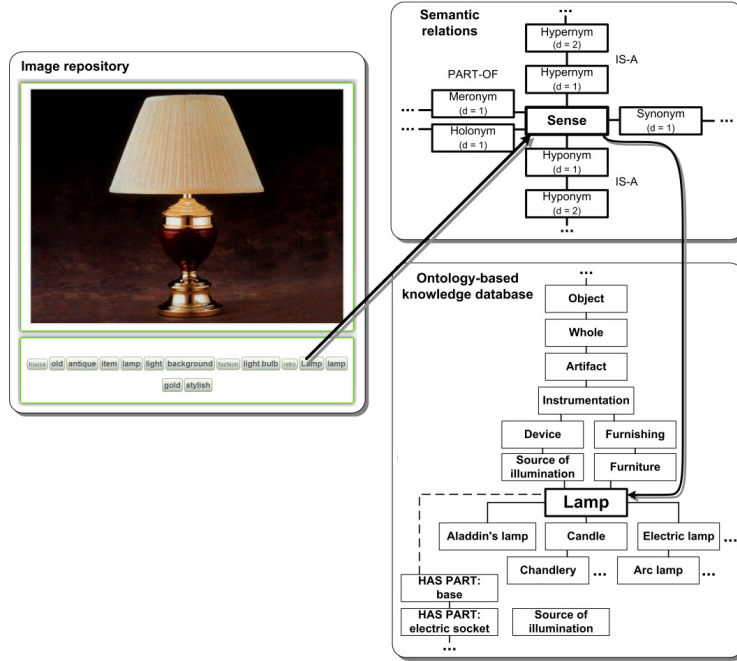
Image repository

house old antique item lamp light background fashion light bulb retro Lamp lamp gold stylish

Semantic relations

...

Hypernym (d = 2)

IS-A

Hypernym (d = 1)

PART-OF

... Meronym (d = 1)

... Holonym (d = 1)

Sense

Synonym (d = 1) ...

Hyponym (d = 1)

IS-A

Hyponym (d = 2)

...

Ontology-based knowledge database

...

Object

Whole

Artifact

Instrumentation

Device

Furnishing

Source of illumination

Furniture

Lamp

Aladdin's lamp

Candle

Electric lamp ...

Chandlery ...

Arc lamp ...

HAS PART: base

HAS PART: electric socket

...

Source of illumination